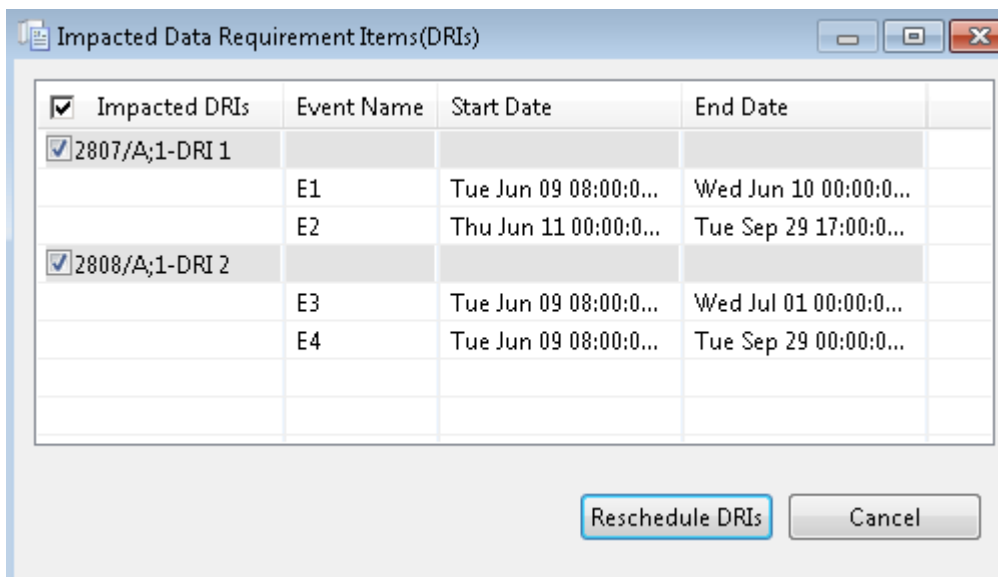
Impacted Data Requirement Items(DRIs)

| Impacted DRIs | Event Name | Start Date | End Date |
|---|---|---|---|
| 2807/A;1-DRI 1 | | | |
| | E1 | Tue Jun 09 08:00:0... | Wed Jun 10 00:00:0... |
| | E2 | Thu Jun 11 00:00:0... | Tue Sep 29 17:00:0... |
| 2808/A;1-DRI 2 | | | |
| | E3 | Tue Jun 09 08:00:0... | Wed Jul 01 00:00:0... |
| | E4 | Tue Jun 09 08:00:0... | Tue Sep 29 00:00:0... |

Reschedule DRIs

Cancel